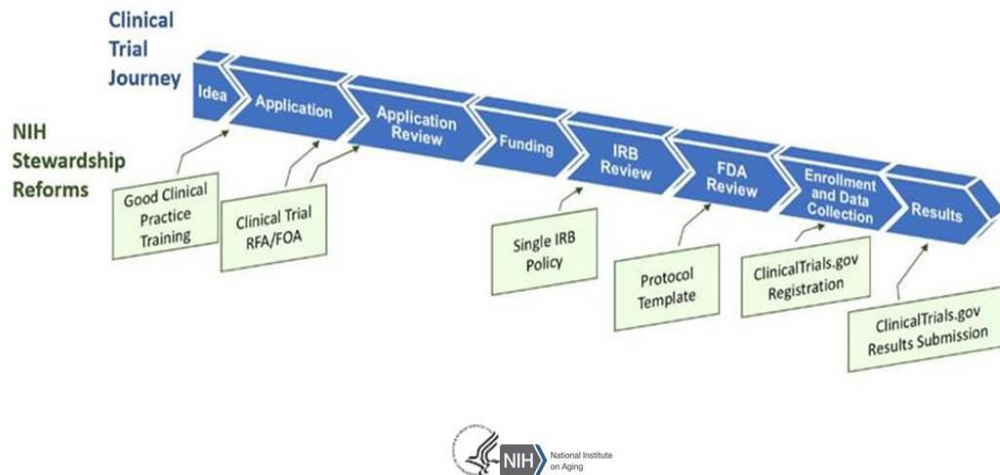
Clinical Trial Journey

Idea
Application
Application Review
Funding
IRB Review
FDA Review
Enrollment and Data Collection
Results

NIH Stewardship Reforms

Good Clinical Practice Training

Clinical Trial RFA/FOA

Single IRB Policy

Protocol Template

ClinicalTrials.gov Registration

ClinicalTrials.gov Results Submission

NIH National Institute on Aging